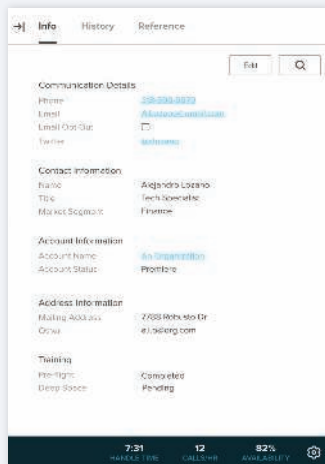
Info History Reference

Edit

Communication Details
Phone 319-399-3819
Email ALozano@email.com
Email Opt Out
Twitter @alozano

Contact Information
Name Alejandro Lozano
Title Tech Specialist
Market Segment Finance

Account Information
Account Name An Organization
Account Status Prospect

Address Information
Mailing Address 2783 Robusto Dr
Other el.sdlerg.com

Training
Pre-flight Completed
Deep Space Pending

7:31 HANDLE TIME
12 CALLS/HR
82% AVAILABILITY